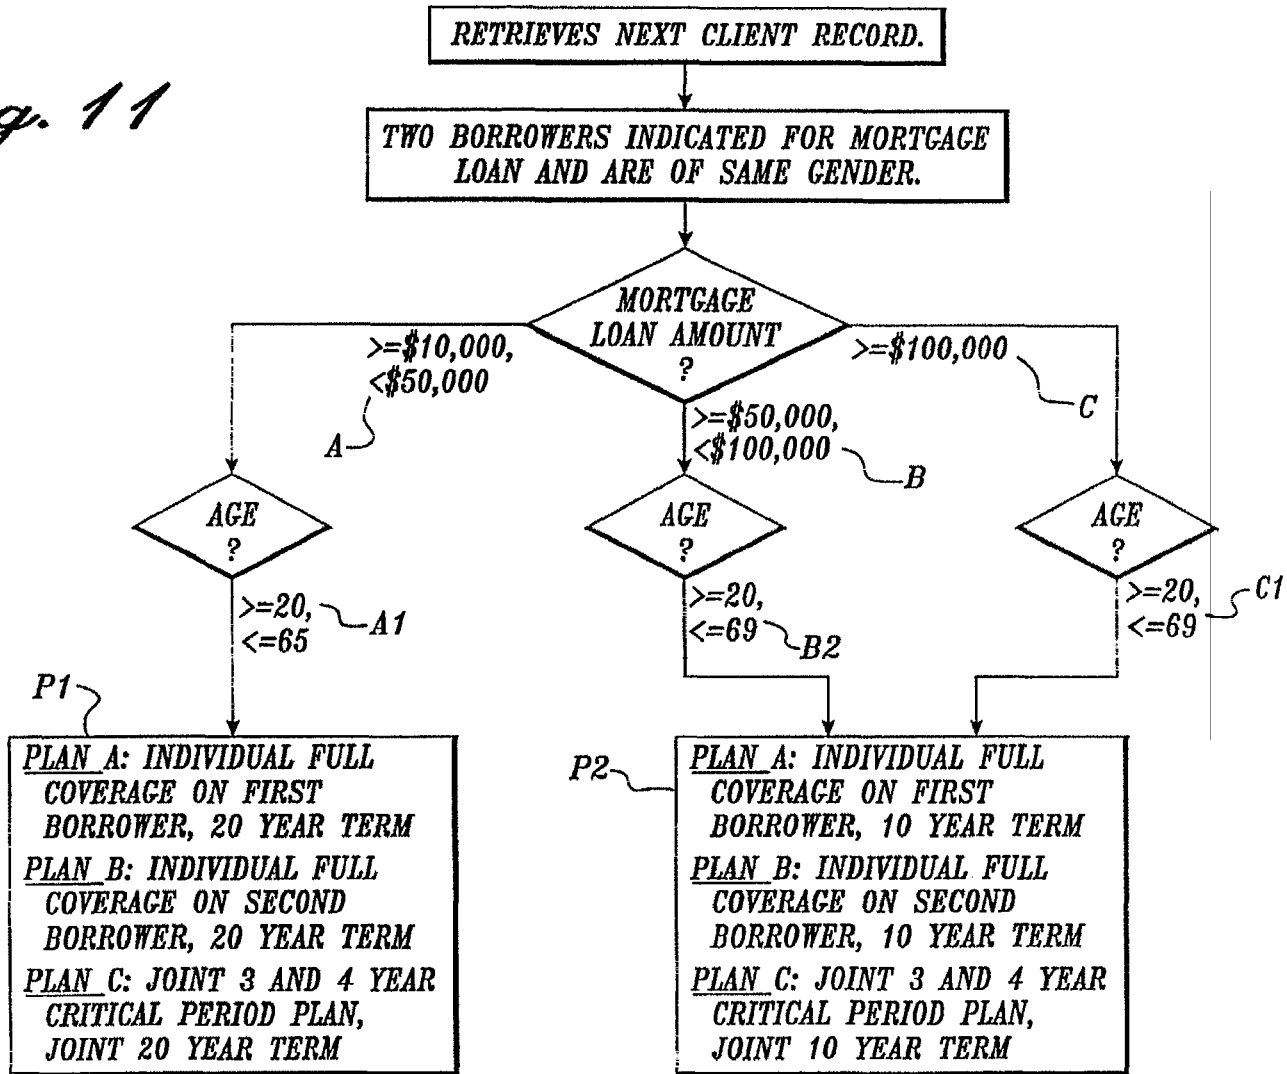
g. 11

RETRIEVES NEXT CLIENT RECORD.

TWO BORROWERS INDICATED FOR MORTGAGE LOAN AND ARE OF SAME GENDER.

MORTGAGE LOAN AMOUNT ?

>=\$10,000, <\$50,000

A

>=\$50,000, <\$100,000

B

>=\$100,000

C

AGE ?

>=20, <=65

A1

AGE ?

>=20, <=69

B2

AGE ?

>=20, <=69

C1

P1

PLAN A: INDIVIDUAL FULL COVERAGE ON FIRST BORROWER, 20 YEAR TERM

PLAN B: INDIVIDUAL FULL COVERAGE ON SECOND BORROWER, 20 YEAR TERM

PLAN C: JOINT 3 AND 4 YEAR CRITICAL PERIOD PLAN, JOINT 20 YEAR TERM

P2

PLAN A: INDIVIDUAL FULL COVERAGE ON FIRST BORROWER, 10 YEAR TERM

PLAN B: INDIVIDUAL FULL COVERAGE ON SECOND BORROWER, 10 YEAR TERM

PLAN C: JOINT 3 AND 4 YEAR CRITICAL PERIOD PLAN, JOINT 10 YEAR TERM